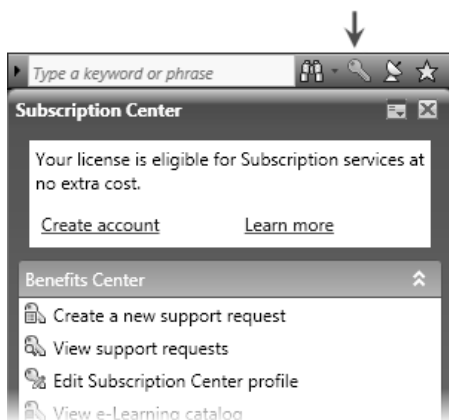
Type a keyword or phrase

Subscription Center

Your license is eligible for Subscription services at no extra cost.

Create account Learn more

Benefits Center

Create a new support request

View support requests

Edit Subscription Center profile

View e-Learning catalog